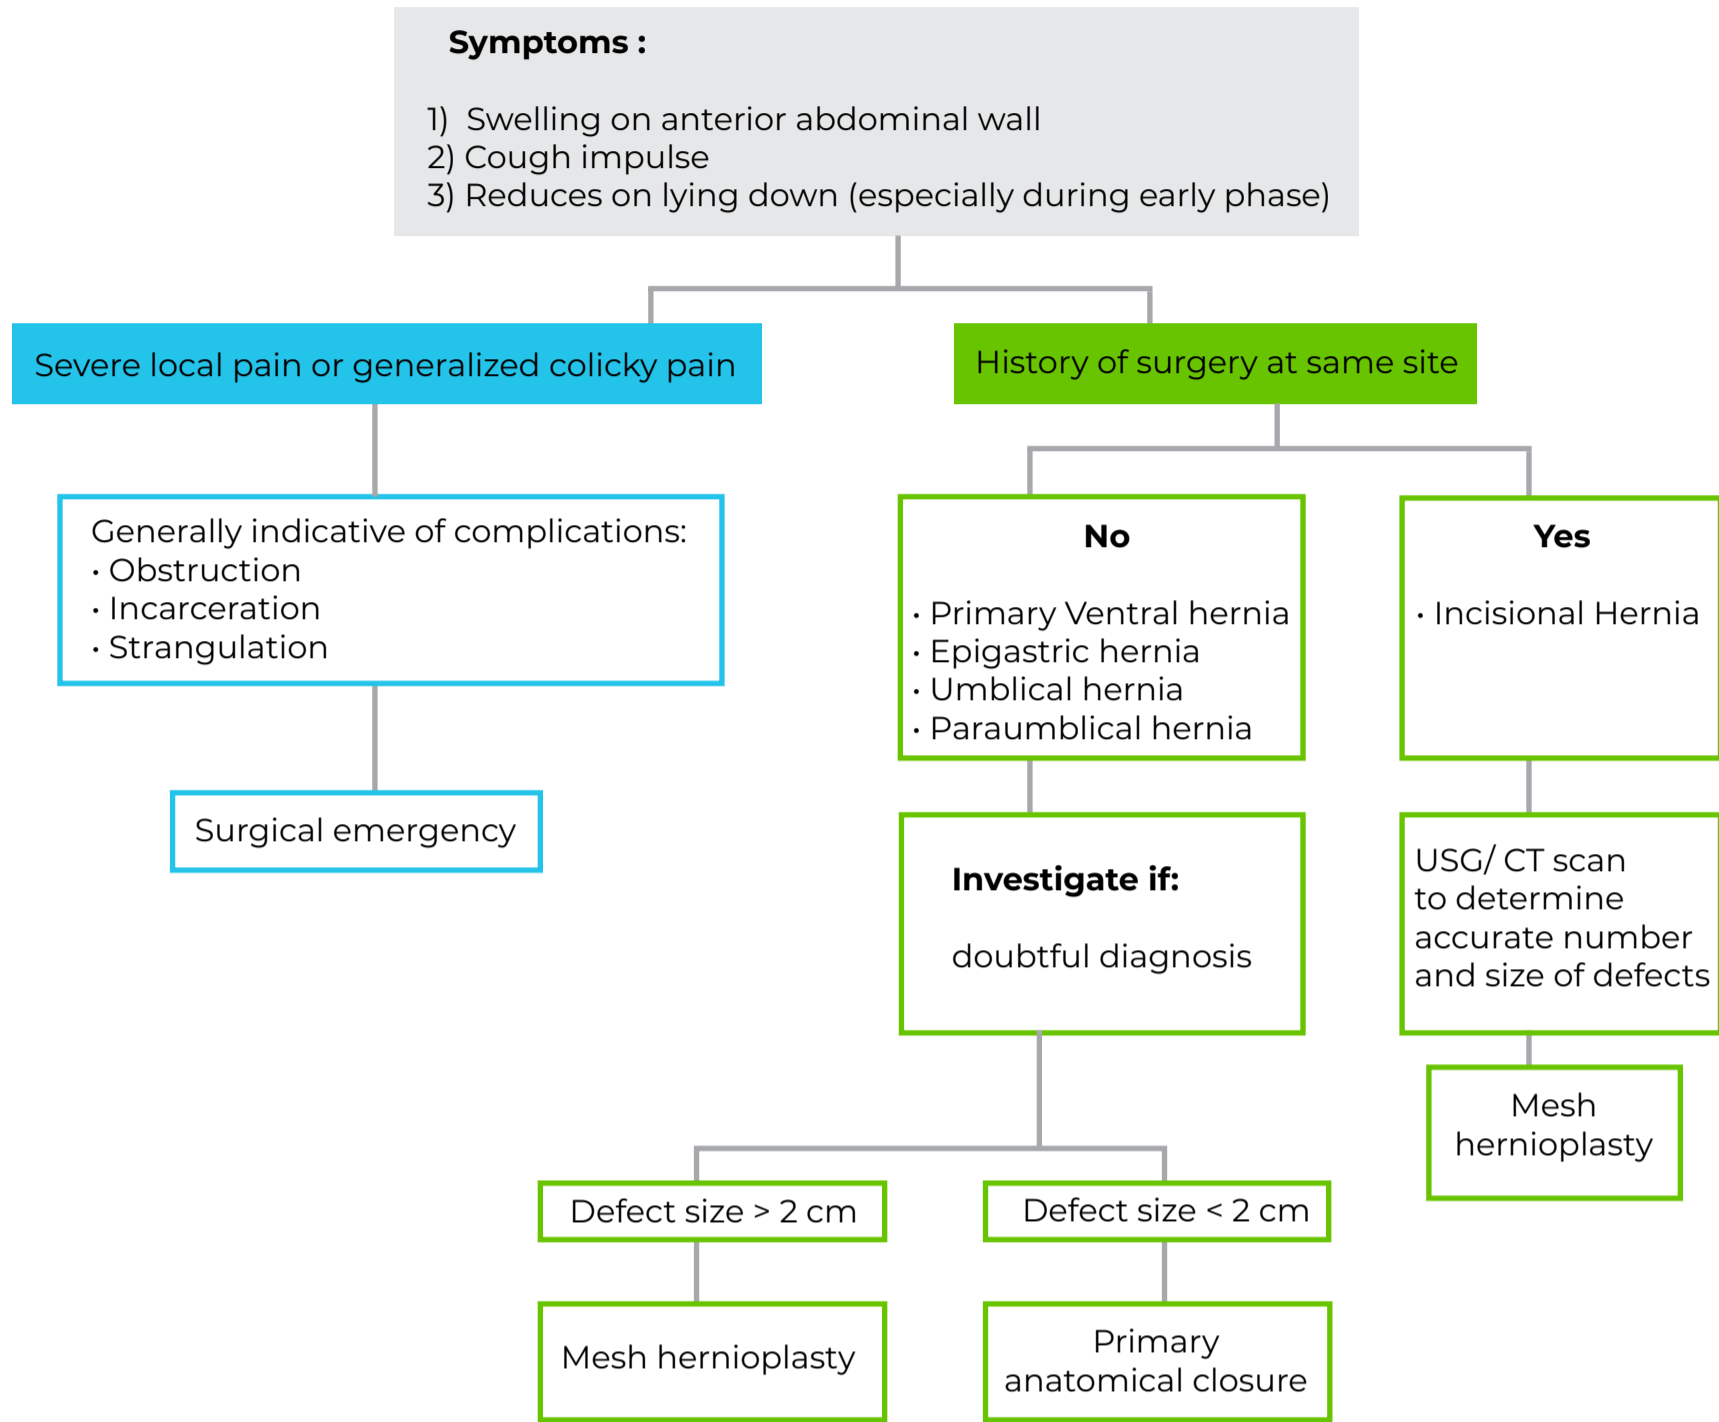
**Symptoms :**

1) Swelling on anterior abdominal wall
2) Cough impulse
3) Reduces on lying down (especially during early phase)

Severe local pain or generalized colicky pain

Generally indicative of complications:
• Obstruction
• Incarceration
• Strangulation

Surgical emergency

History of surgery at same site

**No**

• Primary Ventral hernia
• Epigastric hernia
• Umblical hernia
• Paraumblical hernia

**Investigate if:**

doubtful diagnosis

Defect size > 2 cm

Mesh hernioplasty

Defect size < 2 cm

Primary anatomical closure

**Yes**

• Incisional Hernia

USG/ CT scan to determine accurate number and size of defects

Mesh hernioplasty